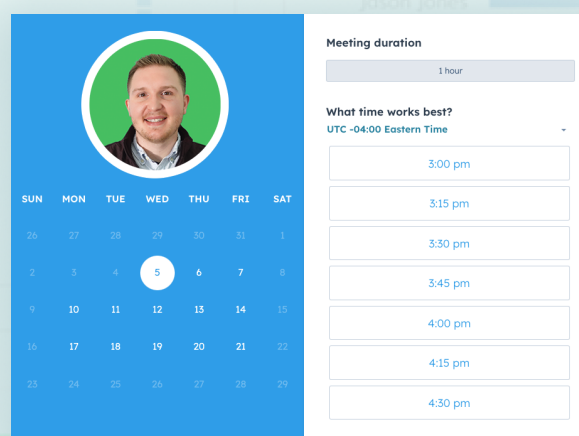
| SUN | MON | TUE | WED | THU | FRI | SAT |
|---|---|---|---|---|---|---|
| 26 | 27 | 28 | 29 | 30 | 31 | 1 |
| 2 | 3 | 4 | 5 | 6 | 7 | 8 |
| 9 | 10 | 11 | 12 | 13 | 14 | 15 |
| 16 | 17 | 18 | 19 | 20 | 21 | 22 |
| 23 | 24 | 25 | 26 | 27 | 28 | 29 |

Meeting duration

1 hour

What time works best?

UTC -04:00 Eastern Time

3:00 pm

3:15 pm

3:30 pm

3:45 pm

4:00 pm

4:15 pm

4:30 pm